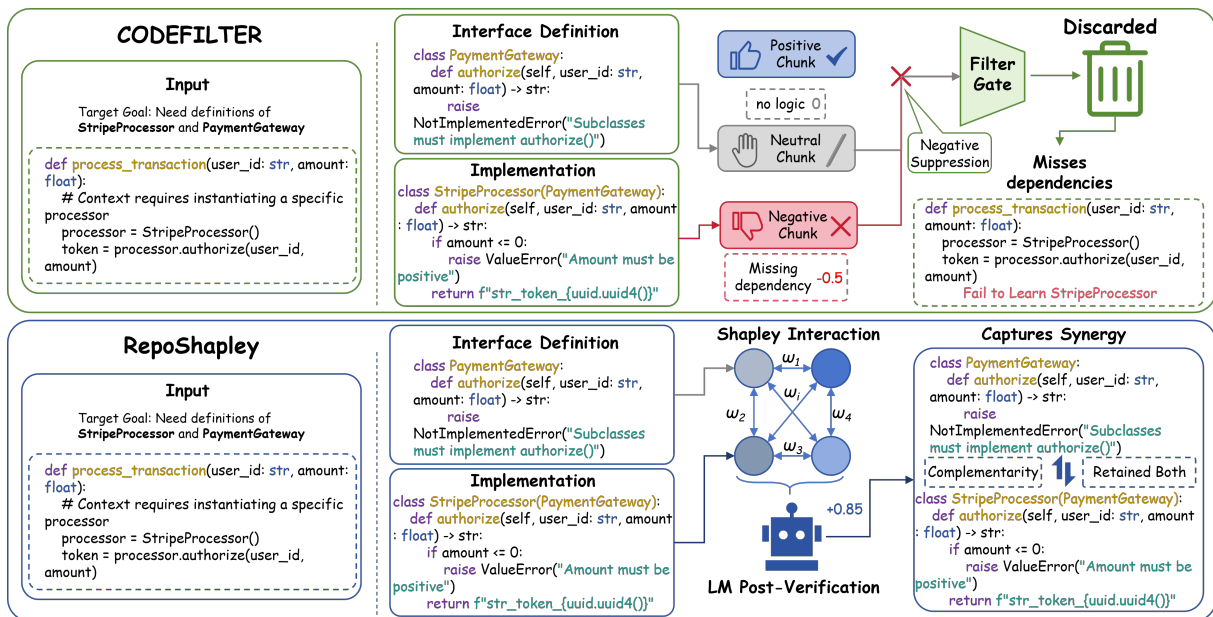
CODEFILTER

Input

Target Goal: Need definitions of StripeProcessor and PaymentGateway

def process_transaction(user_id: str, amount: float):
    # Context requires instantiating a specific processor
    processor = StripeProcessor()
    token = processor.authorize(user_id, amount)

Interface Definition

class PaymentGateway:
    def authorize(self, user_id: str, amount: float) -> str:
        raise NotImplementedError("Subclasses must implement authorize()")

Implementation

class StripeProcessor(PaymentGateway):
    def authorize(self, user_id: str, amount : float) -> str:
        if amount <= 0:
            raise ValueError("Amount must be positive")
        return f"str_token_{uuid.uuid4()}"

Positive Chunk

no logic 0

Neutral Chunk

Negative Chunk

Missing dependency -0.5

Negative Suppression

Filter Gate

Discarded

Misses dependencies

def process_transaction(user_id: str, amount: float):
    processor = StripeProcessor()
    token = processor.authorize(user_id, amount)
Fail to Learn StripeProcessor

RepoShapley

Input

Target Goal: Need definitions of StripeProcessor and PaymentGateway

def process_transaction(user_id: str, amount: float):
    # Context requires instantiating a specific processor
    processor = StripeProcessor()
    token = processor.authorize(user_id, amount)

Interface Definition

class PaymentGateway:
    def authorize(self, user_id: str, amount: float) -> str:
        raise NotImplementedError("Subclasses must implement authorize()")

Implementation

class StripeProcessor(PaymentGateway):
    def authorize(self, user_id: str, amount : float) -> str:
        if amount <= 0:
            raise ValueError("Amount must be positive")
        return f"str_token_{uuid.uuid4()}"

Shapley Interaction

$\omega_1$ $\omega_i$ $\omega_2$ $\omega_4$ $\omega_3$

+0.85

LM Post-Verification

Captures Synergy

class PaymentGateway:
    def authorize(self, user_id: str, amount: float) -> str:
        raise NotImplementedError("Subclasses must implement authorize()")

Complementarity

Retained Both

class StripeProcessor(PaymentGateway):
    def authorize(self, user_id: str, amount : float) -> str:
        if amount <= 0:
            raise ValueError("Amount must be positive")
        return f"str_token_{uuid.uuid4()}"